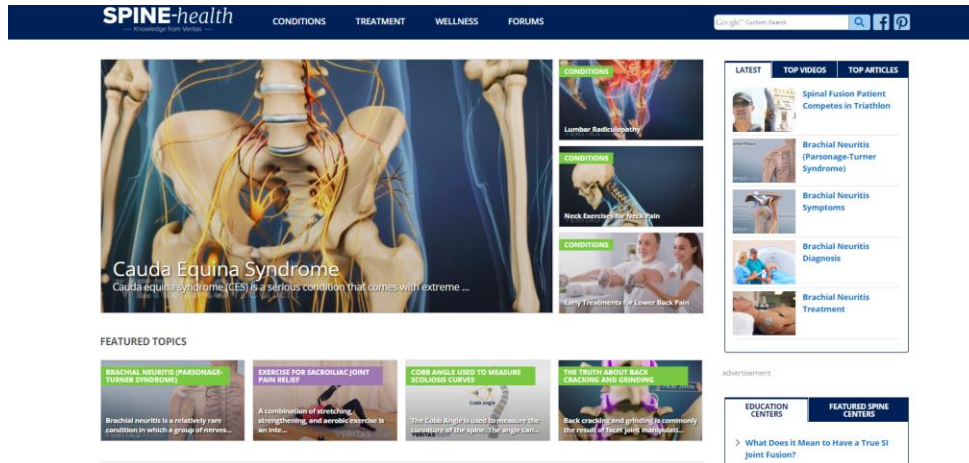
SPINE-health
— Knowledge from Veritas —

CONDITIONS
TREATMENT
WELLNESS
FORUMS

Google™ Custom Search

Cauda Equina Syndrome
Cauda equina syndrome (CES) is a serious condition that comes with extreme ...

CONDITIONS
Lumbar Radiculopathy

CONDITIONS
Neck Exercises for Neck Pain

CONDITIONS
Early Treatments for Lower Back Pain

LATEST
TOP VIDEOS
TOP ARTICLES

Spinal Fusion Patient Competes in Triathlon

Brachial Neuritis (Parsonage-Turner Syndrome)

Brachial Neuritis Symptoms

Brachial Neuritis Diagnosis

Brachial Neuritis Treatment

advertisement

FEATURED TOPICS

BRACHIAL NEURITIS (PARSONAGE-TURNER SYNDROME)
Brachial neuritis is a relatively rare condition in which a group of nerves...

EXERCISE FOR SACROILIAC JOINT PAIN RELIEF
A combination of stretching, strengthening, and aerobic exercise is an inte...

COBB ANGLE USED TO MEASURE SCOLIOSIS CURVES
Cobb Angle
The Cobb Angle is used to measure the curvature of the spine. The angle can...

THE TRUTH ABOUT BACK CRACKING AND GRINDING
Back cracking and grinding is commonly the result of facet joint manipulati...

EDUCATION CENTERS
FEATURED SPINE CENTERS

What Does it Mean to Have a True SI Joint Fusion?